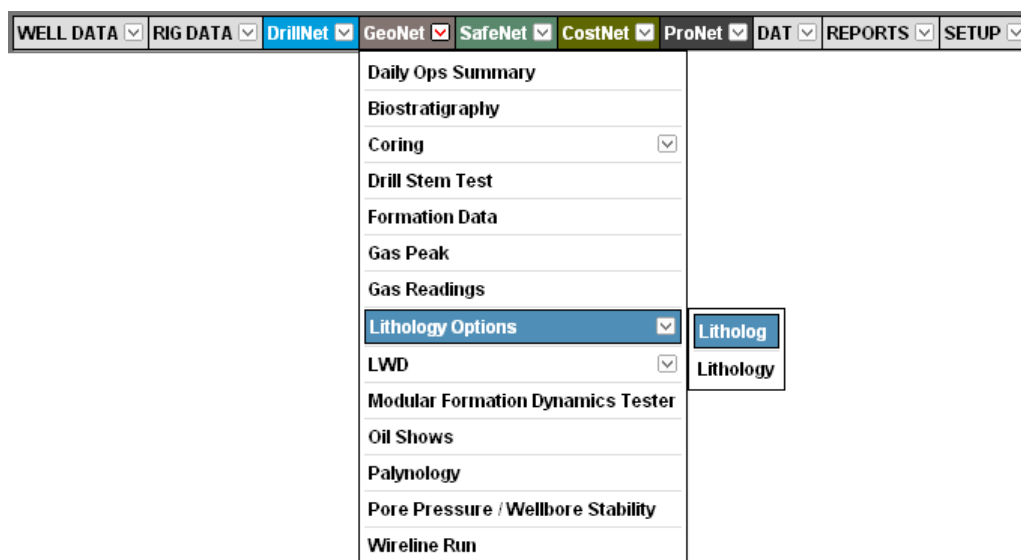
WELL DATA RIG DATA DrillNet GeoNet SafeNet CostNet ProNet DAT REPORTS SETUP

Daily Ops Summary
Biostratigraphy
Coring
Drill Stem Test
Formation Data
Gas Peak
Gas Readings
Lithology Options
LWD
Modular Formation Dynamics Tester
Oil Shows
Palynology
Pore Pressure / Wellbore Stability
Wireline Run

Litholog
Lithology